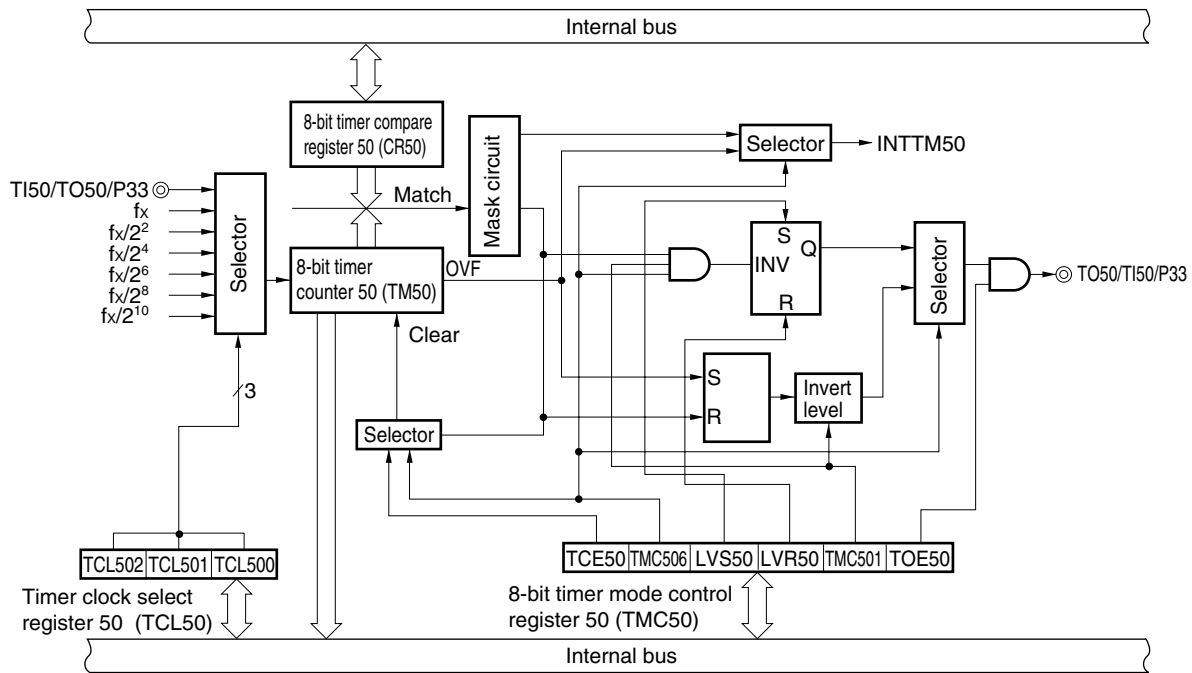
Internal bus

8-bit timer compare register 50 (CR50)

Mask circuit

Selector

INTTM50

TI50/TO50/P33

fx

fx/$2^2$

fx/$2^4$

fx/$2^6$

fx/$2^8$

fx/$2^{10}$

Selector

Match

8-bit timer counter 50 (TM50)

OVF

S

Q

INV

R

Selector

TO50/TI50/P33

Clear

3

S

R

Invert level

Selector

TCL502 | TCL501 | TCL500

Timer clock select register 50 (TCL50)

TCE50 | TMC506 | LVS50 | LVR50 | TMC501 | TOE50

8-bit timer mode control register 50 (TMC50)

Internal bus